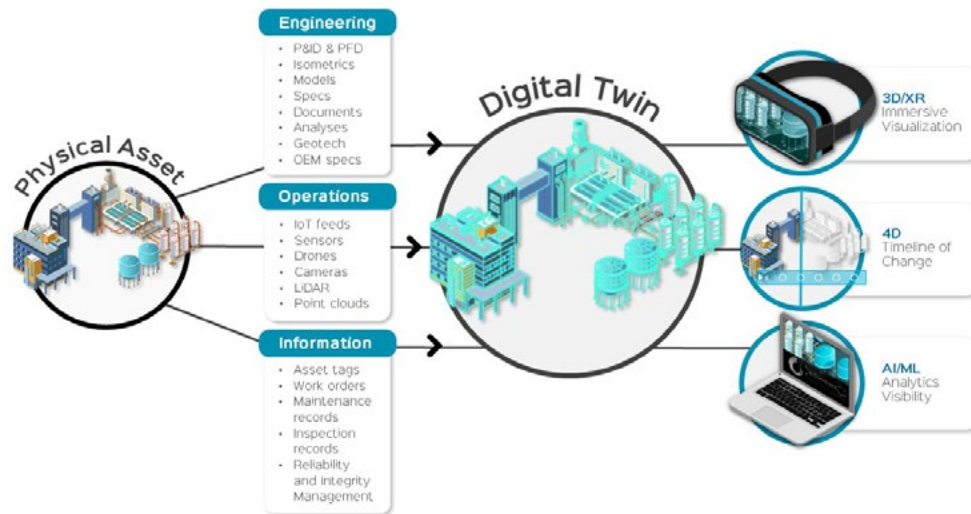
Physical Asset

Engineering
- P&ID & PFD
- Isometrics
- Models
- Specs
- Documents
- Analyses
- Geotech
- OEM specs

Operations
- IoT feeds
- Sensors
- Drones
- Cameras
- LiDAR
- Point clouds

Information
- Asset tags
- Work orders
- Maintenance records
- Inspection records
- Reliability and Integrity Management

Digital Twin

3D/XR
Immersive Visualization

4D
Timeline of Change

AI/ML
Analytics Visibility